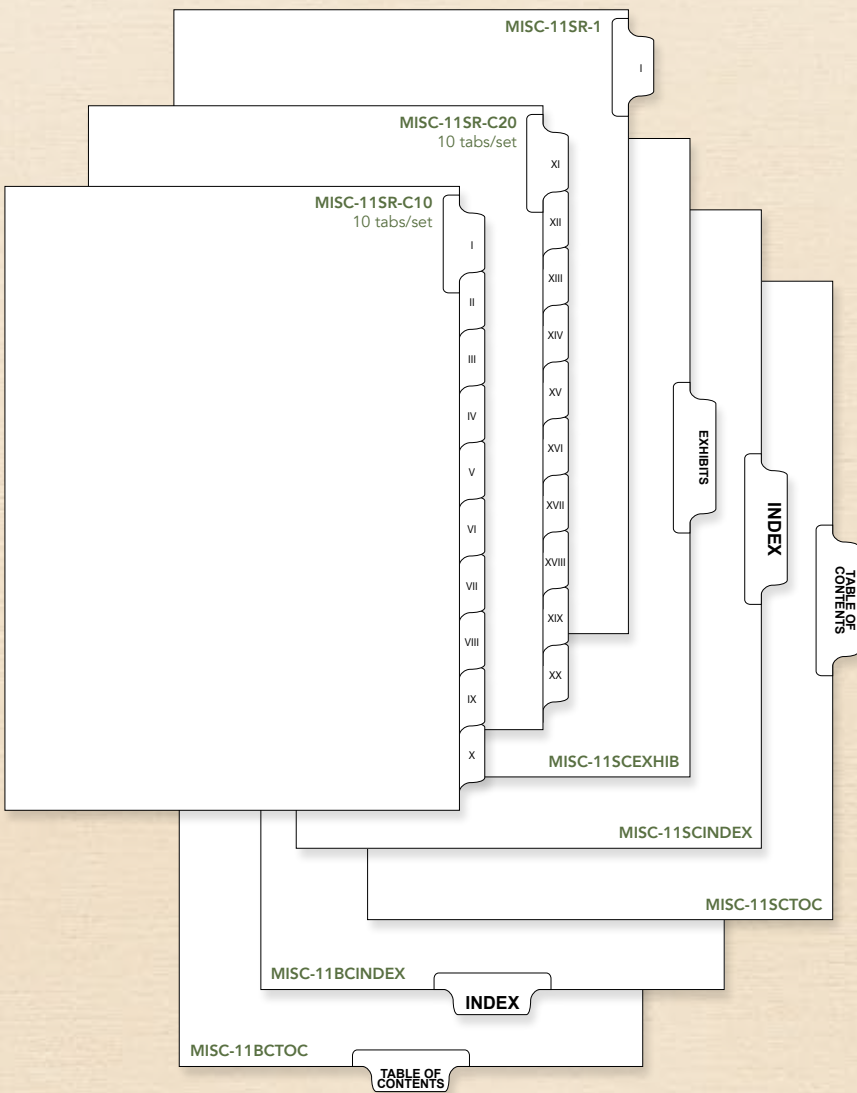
MISC-11SR-1
I

MISC-11SR-C20
10 tabs/set
XI
XII
XIII
XIV
XV
XVI
XVII
XVIII
XIX
XX

MISC-11SR-C10
10 tabs/set
I
II
III
IV
V
VI
VII
VIII
IX
X

EXHIBITS
MISC-11SCEXHIB

INDEX
MISC-11SCINDEX

TABLE OF CONTENTS
MISC-11SCTOC

MISC-11BCINDEX
INDEX

MISC-11BCTOC
TABLE OF CONTENTS